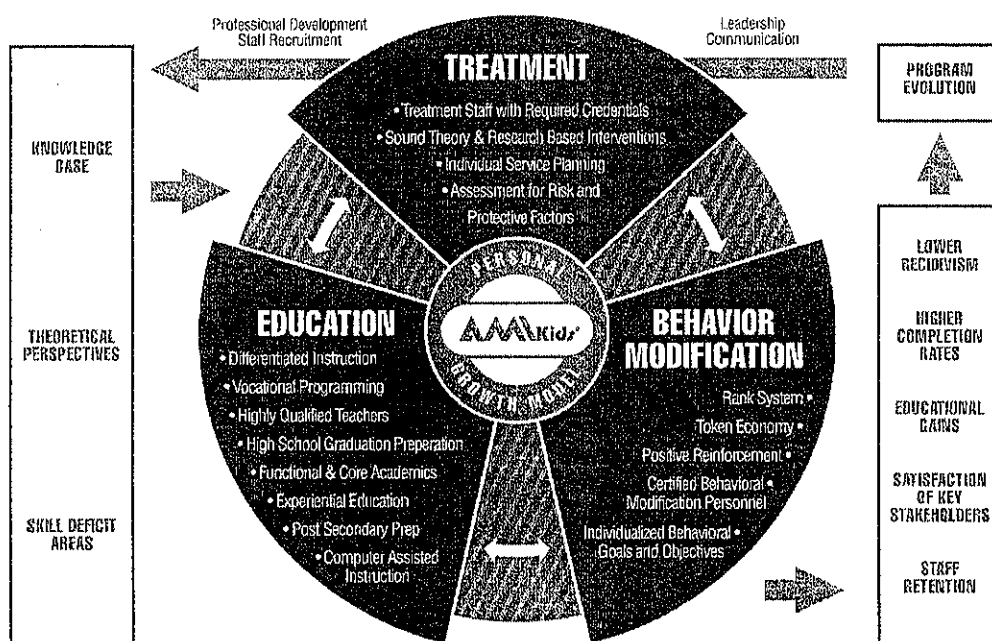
Professional Development
Staff Recruitment

Leadership
Communication

KNOWLEDGE BASE

THEORETICAL PERSPECTIVES

SKILL DEFICIT AREAS

TREATMENT

• Treatment Staff with Required Credentials
• Sound Theory & Research Based Interventions
• Individual Service Planning
• Assessment for Risk and Protective Factors

PERSONAL GROWTH MODEL

AMIkids

EDUCATION

• Differentiated Instruction
• Vocational Programming
• Highly Qualified Teachers
• High School Graduation Preperation
• Functional & Core Academics
• Experiential Education
• Post Secondary Prep
• Computer Assisted Instruction

BEHAVIOR MODIFICATION

Rank System •
Token Economy •
Positive Reinforcement •
Certified Behavioral Modification Personnel •
Individualized Behavioral Goals and Objectives •

PROGRAM EVOLUTION

LOWER RECIDIVISM

HIGHER COMPLETION RATES

EDUCATIONAL GAINS

SATISFACTION OF KEY STAKEHOLDERS

STAFF RETENTION